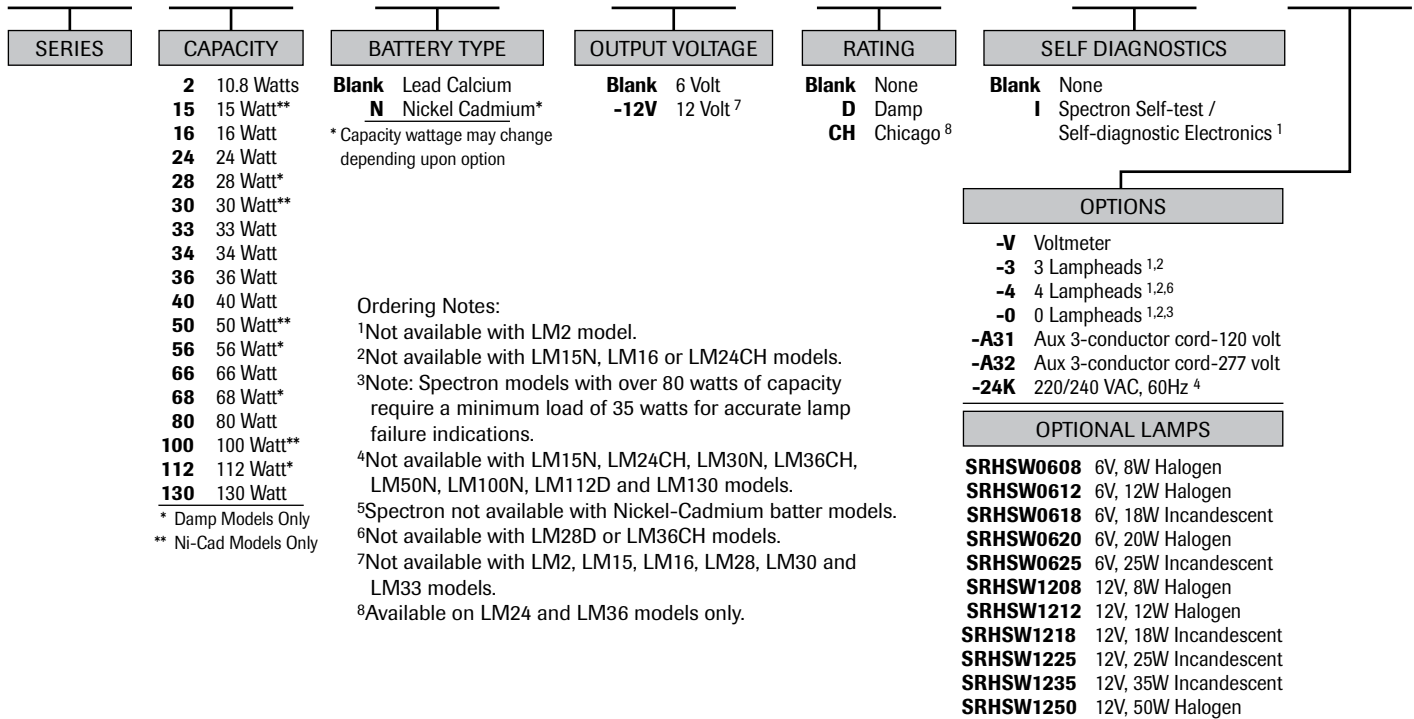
SERIES

CAPACITY

**2** 10.8 Watts
**15** 15 Watt**
**16** 16 Watt
**24** 24 Watt
**28** 28 Watt*
**30** 30 Watt**
**33** 33 Watt
**34** 34 Watt
**36** 36 Watt
**40** 40 Watt
**50** 50 Watt**
**56** 56 Watt*
**66** 66 Watt
**68** 68 Watt*
**80** 80 Watt
**100** 100 Watt**
**112** 112 Watt*
**130** 130 Watt
* Damp Models Only
** Ni-Cad Models Only

BATTERY TYPE

**Blank** Lead Calcium
**N** Nickel Cadmium*
* Capacity wattage may change depending upon option

OUTPUT VOLTAGE

**Blank** 6 Volt
**-12V** 12 Volt $^7$

RATING

**Blank** None
**D** Damp
**CH** Chicago $^8$

SELF DIAGNOSTICS

**Blank** None
**I** Spectron Self-test / Self-diagnostic Electronics $^1$

OPTIONS

**-V** Voltmeter
**-3** 3 Lampheads $^{1,2}$
**-4** 4 Lampheads $^{1,2,6}$
**-0** 0 Lampheads $^{1,2,3}$
**-A31** Aux 3-conductor cord-120 volt
**-A32** Aux 3-conductor cord-277 volt
**-24K** 220/240 VAC, 60Hz $^4$

OPTIONAL LAMPS

**SRHSW0608** 6V, 8W Halogen
**SRHSW0612** 6V, 12W Halogen
**SRHSW0618** 6V, 18W Incandescent
**SRHSW0620** 6V, 20W Halogen
**SRHSW0625** 6V, 25W Incandescent
**SRHSW1208** 12V, 8W Halogen
**SRHSW1212** 12V, 12W Halogen
**SRHSW1218** 12V, 18W Incandescent
**SRHSW1225** 12V, 25W Incandescent
**SRHSW1235** 12V, 35W Incandescent
**SRHSW1250** 12V, 50W Halogen

Ordering Notes:
$^1$Not available with LM2 model.
$^2$Not available with LM15N, LM16 or LM24CH models.
$^3$Note: Spectron models with over 80 watts of capacity require a minimum load of 35 watts for accurate lamp failure indications.
$^4$Not available with LM15N, LM24CH, LM30N, LM36CH, LM50N, LM100N, LM112D and LM130 models.
$^5$Spectron not available with Nickel-Cadmium batter models.
$^6$Not available with LM28D or LM36CH models.
$^7$Not available with LM2, LM15, LM16, LM28, LM30 and LM33 models.
$^8$Available on LM24 and LM36 models only.